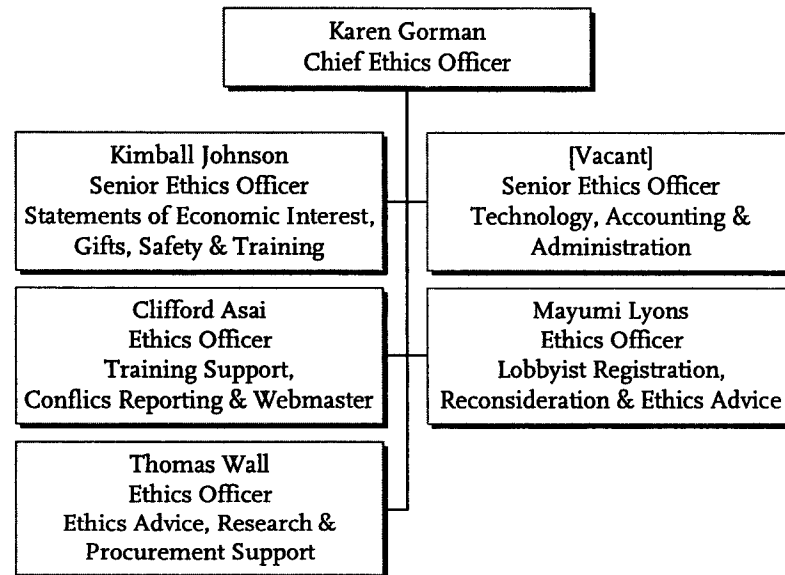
Karen Gorman
Chief Ethics Officer

Kimball Johnson
Senior Ethics Officer
Statements of Economic Interest, Gifts, Safety & Training

[Vacant]
Senior Ethics Officer
Technology, Accounting & Administration

Clifford Asai
Ethics Officer
Training Support, Conflics Reporting & Webmaster

Mayumi Lyons
Ethics Officer
Lobbyist Registration, Reconsideration & Ethics Advice

Thomas Wall
Ethics Officer
Ethics Advice, Research & Procurement Support